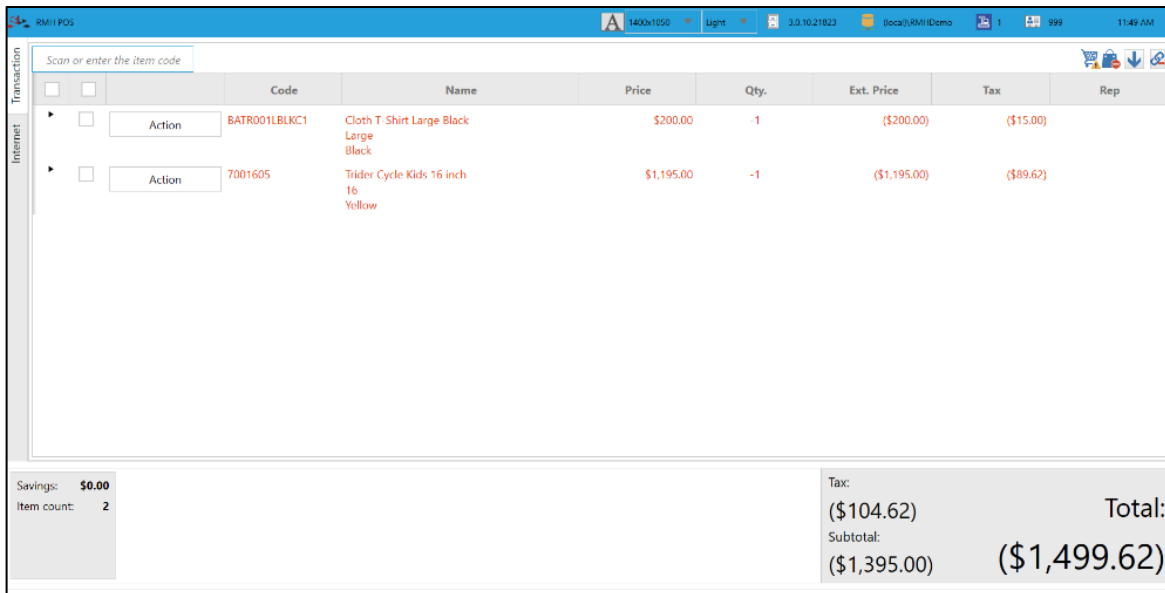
RMH POS

A 1400x1050 Light 3.0.10.21823 (local)\RMHDemo 1 999 11:49 AM

Transaction

Internet

Scan or enter the item code

| | | | Code | Name | Price | Qty. | Ext. Price | Tax | Rep |
|---|---|---|---|---|---|---|---|---|---|
| ▸ | | Action | BATR001LBLKC1 | Cloth T-Shirt Large Black Large Black | $200.00 | -1 | ($200.00) | ($15.00) | |
| ▸ | | Action | 7001605 | Trider Cycle Kids 16 inch 16 Yellow | $1,195.00 | -1 | ($1,195.00) | ($89.62) | |

Savings: $0.00
Item count: 2

Tax:
($104.62)
Subtotal:
($1,395.00)

Total:
($1,499.62)